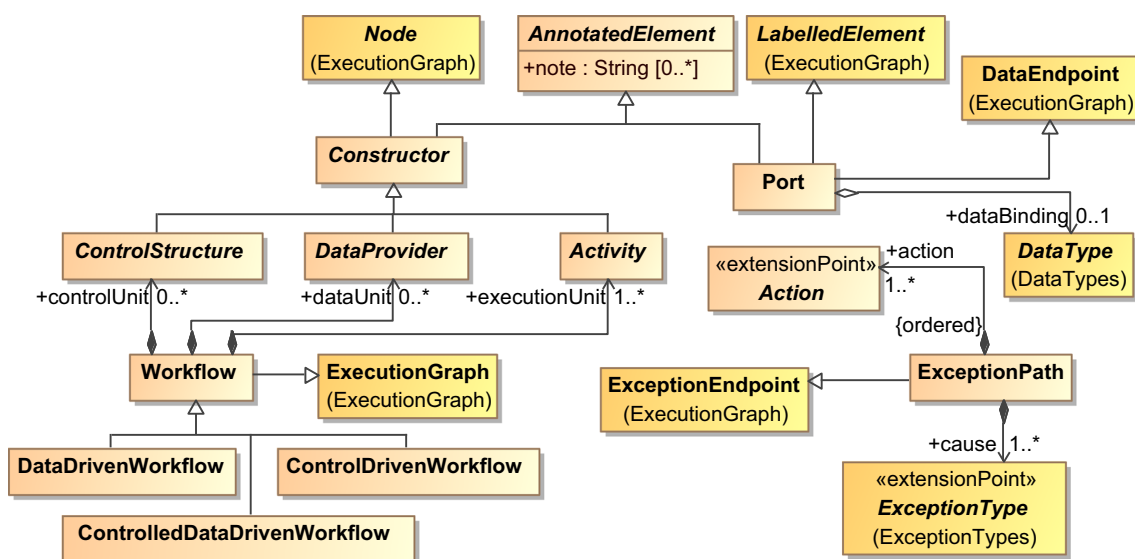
Node
(ExecutionGraph)

AnnotatedElement
+note : String [0..*]

LabelledElement
(ExecutionGraph)

DataEndpoint
(ExecutionGraph)

Constructor

Port

+dataBinding 0..1

DataType
(DataTypes)

ControlStructure

DataProvider

Activity

«extensionPoint»
Action

+action
1..*

+controlUnit 0..*

+dataUnit 0..*

+executionUnit 1..*

{ordered}

Workflow

ExecutionGraph
(ExecutionGraph)

ExceptionEndpoint
(ExecutionGraph)

ExceptionPath

+cause 1..*

DataDrivenWorkflow

ControlDrivenWorkflow

ControlledDataDrivenWorkflow

«extensionPoint»
ExceptionType
(ExceptionTypes)